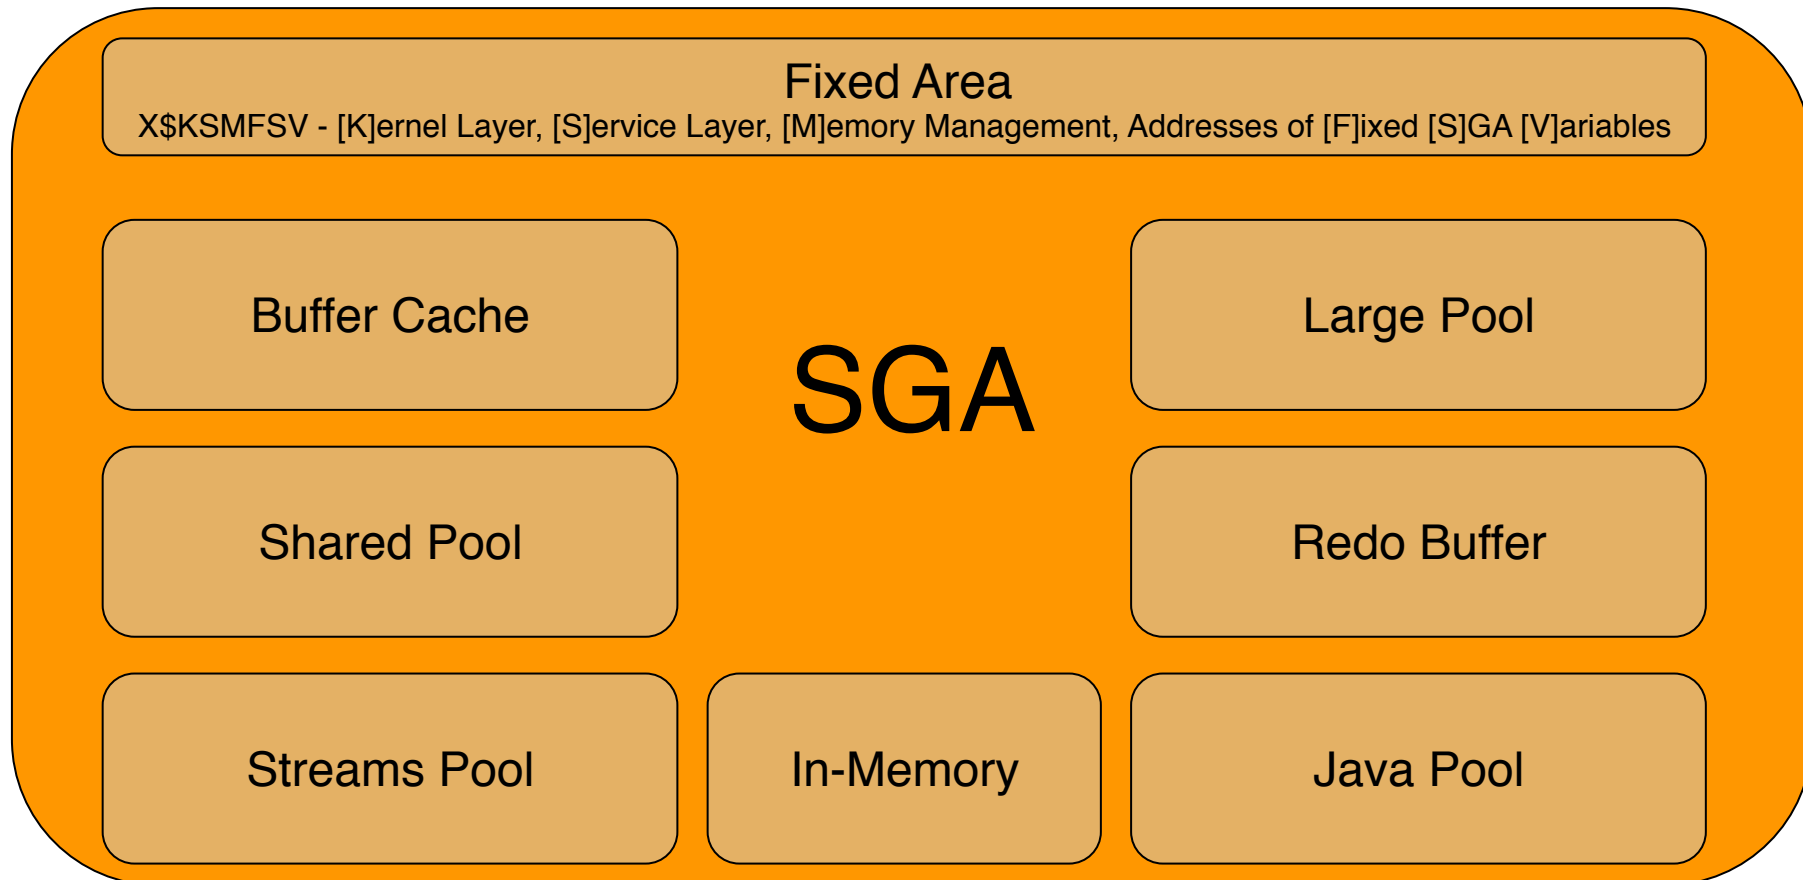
Fixed Area
X$KSMFSV - [K]ernel Layer, [S]ervice Layer, [M]emory Management, Addresses of [F]ixed [S]GA [V]ariables

Buffer Cache

SGA

Large Pool

Shared Pool

Redo Buffer

Streams Pool

In-Memory

Java Pool